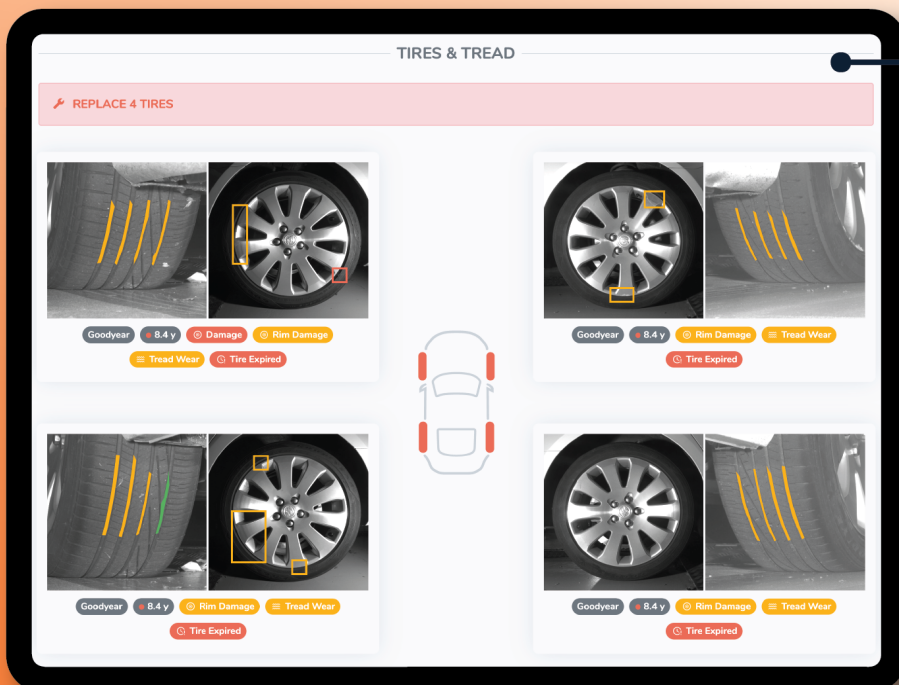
TIRES & TREAD

REPLACE 4 TIRES

Goodyear 8.4 y Damage Rim Damage
Tread Wear Tire Expired

Goodyear 8.4 y Rim Damage Tread Wear
Tire Expired

Goodyear 8.4 y Rim Damage Tread Wear
Tire Expired

Goodyear 8.4 y Rim Damage Tread Wear
Tire Expired